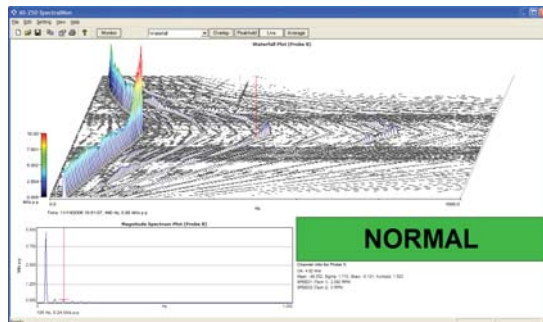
AI-250 SpectraMon

File Edit Setting View Help

Monitor

Waterfall

Overlap Peakhold Live Average

Waterfall Plot (Probe B)

10.00

7.50

5.00

2.50

0.000

Mils p-p

0.0

Hz

1000.0

Time: 11/14/2008 10:01:07, 940 Hz, 0.00 Mils p-p

Magnitude Spectrum Plot (Probe B)

0.600

0.450

0.300

0.150

0.000

Mils p-p

Hz

1000

100 Hz, 0.24 Mils p-p

NORMAL

Channel Info for Probe B

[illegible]
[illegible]
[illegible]
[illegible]